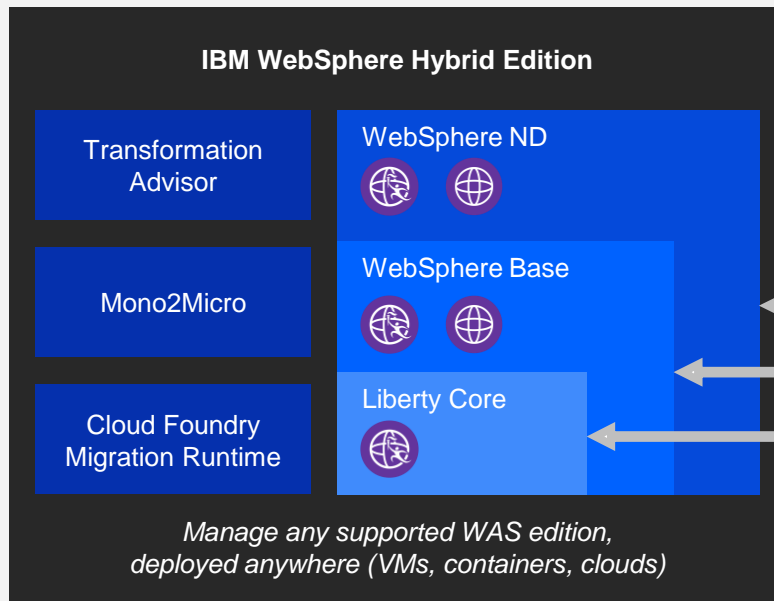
IBM WebSphere Hybrid Edition

Transformation Advisor

Mono2Micro

Cloud Foundry Migration Runtime

WebSphere ND

WebSphere Base

Liberty Core

Manage any supported WAS edition, deployed anywhere (VMs, containers, clouds)